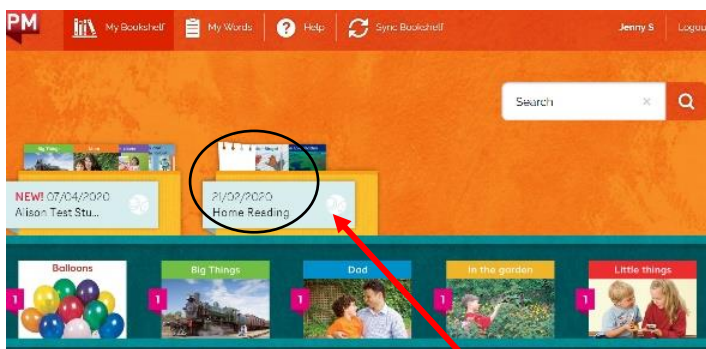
PM

My Bookshelf

My Words

Help

Sync Bookshelf

Jenny S

Logou

Search

NEW! 07/04/2020
Alison Test Stu...

21/02/2020
Home Reading

Balloons

1

Big Things

1

Dad

1

In the garden

1

Little things